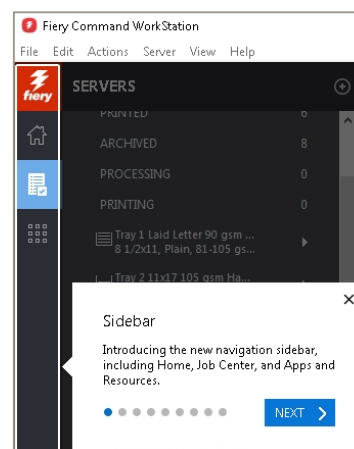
Fiery Command WorkStation
File Edit Actions Server View Help
fiery
SERVERS
PRINTED 6
ARCHIVED 8
PROCESSING 0
PRINTING 0
Tray 1 Laid Letter 90 gsm ...
8 1/2x11, Plain, 81-105 gs...
Tray 2 11x17 105 gsm Ha...
Sidebar
Introducing the new navigation sidebar, including Home, Job Center, and Apps and Resources.
NEXT